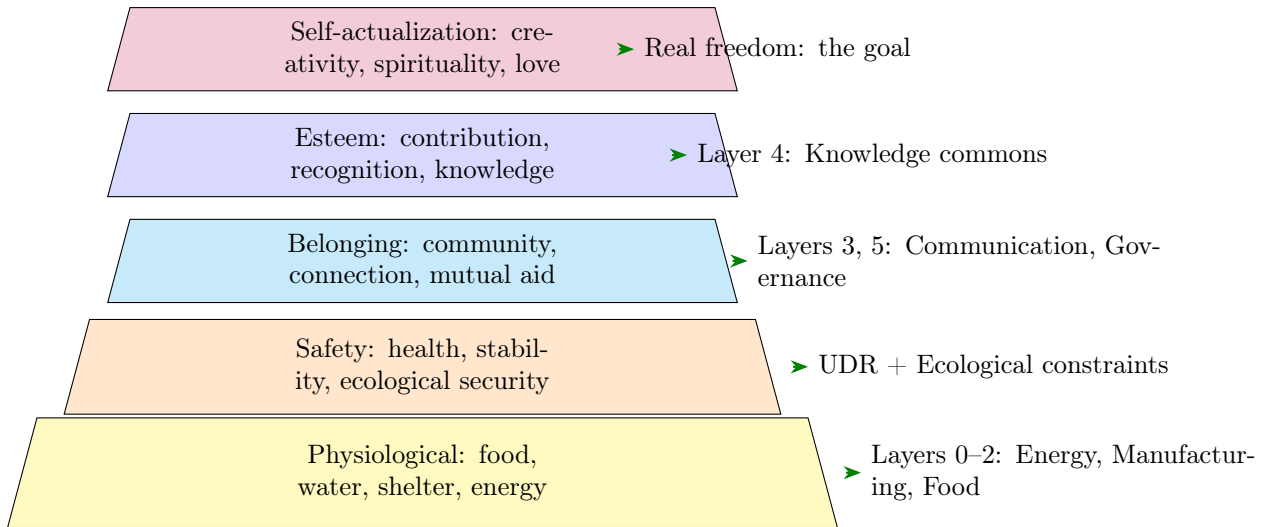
Self-actualization: creativity, spirituality, love

Real freedom: the goal

Esteem: contribution, recognition, knowledge

Layer 4: Knowledge commons

Belonging: community, connection, mutual aid

Layers 3, 5: Communication, Governance

Safety: health, stability, ecological security

UDR + Ecological constraints

Physiological: food, water, shelter, energy

Layers 0–2: Energy, Manufacturing, Food